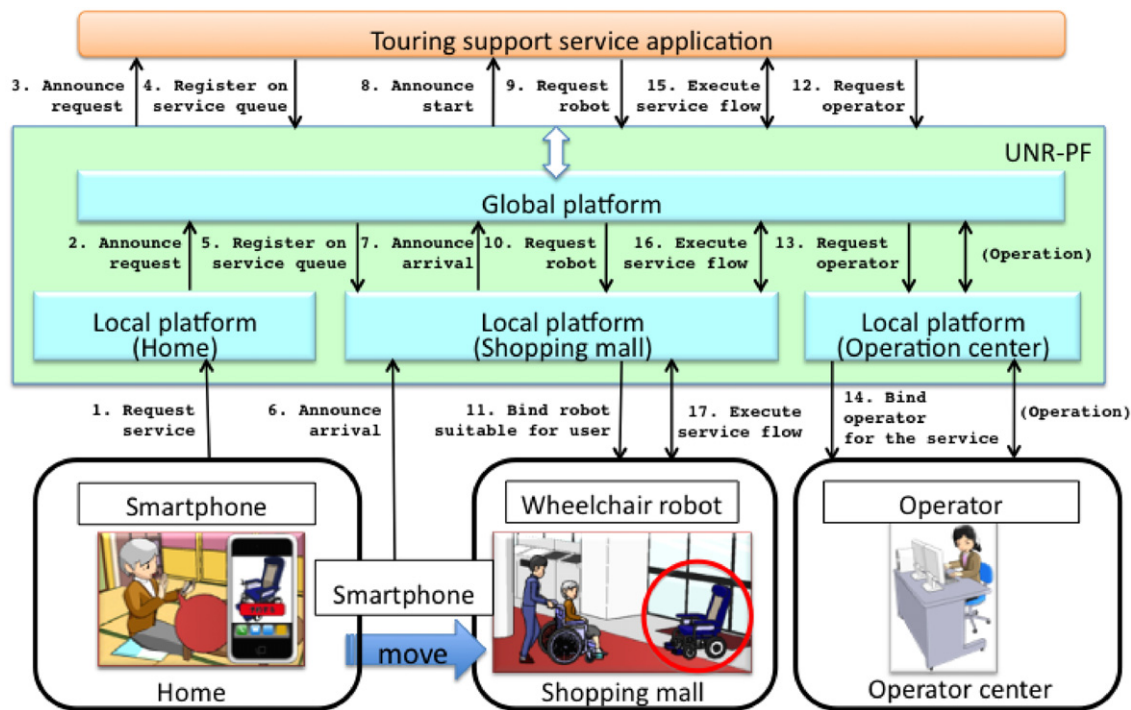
Touring support service application

3. Announce request

4. Register on service queue

8. Announce start

9. Request robot

15. Execute service flow

12. Request operator

UNR-PF

Global platform

2. Announce request

5. Register on service queue

7. Announce arrival

10. Request robot

16. Execute service flow

13. Request operator

(Operation)

Local platform (Home)

Local platform (Shopping mall)

Local platform (Operation center)

1. Request service

6. Announce arrival

11. Bind robot suitable for user

17. Execute service flow

14. Bind operator for the service

(Operation)

Smartphone

Home

Smartphone

move

Wheelchair robot

Shopping mall

Operator

Operator center